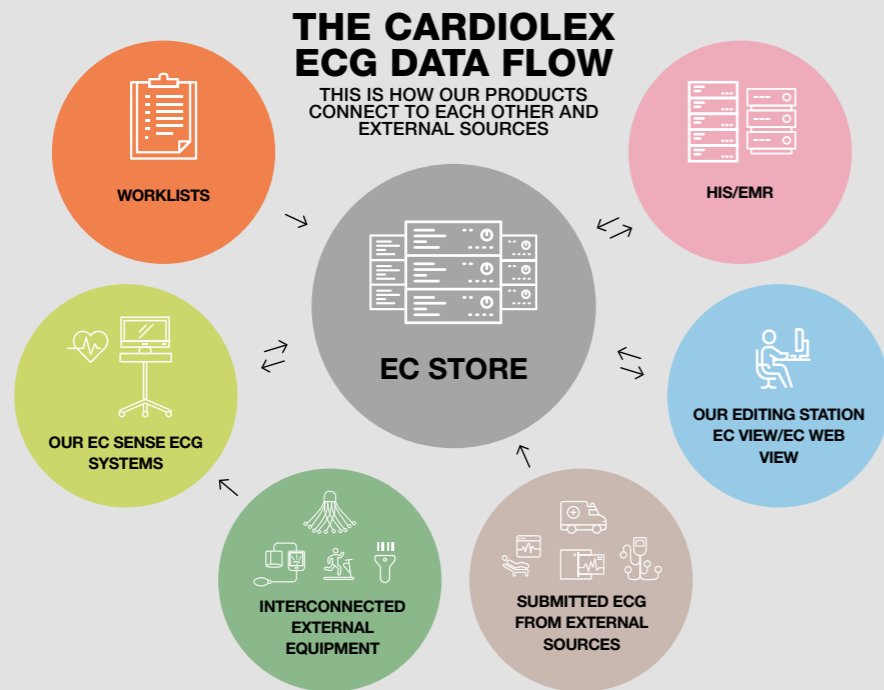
THE CARDIOLEX ECG DATA FLOW

THIS IS HOW OUR PRODUCTS CONNECT TO EACH OTHER AND EXTERNAL SOURCES

WORKLISTS

HIS/EMR

EC STORE

OUR EC SENSE ECG SYSTEMS

OUR EDITING STATION EC VIEW/EC WEB VIEW

INTERCONNECTED EXTERNAL EQUIPMENT

SUBMITTED ECG FROM EXTERNAL SOURCES